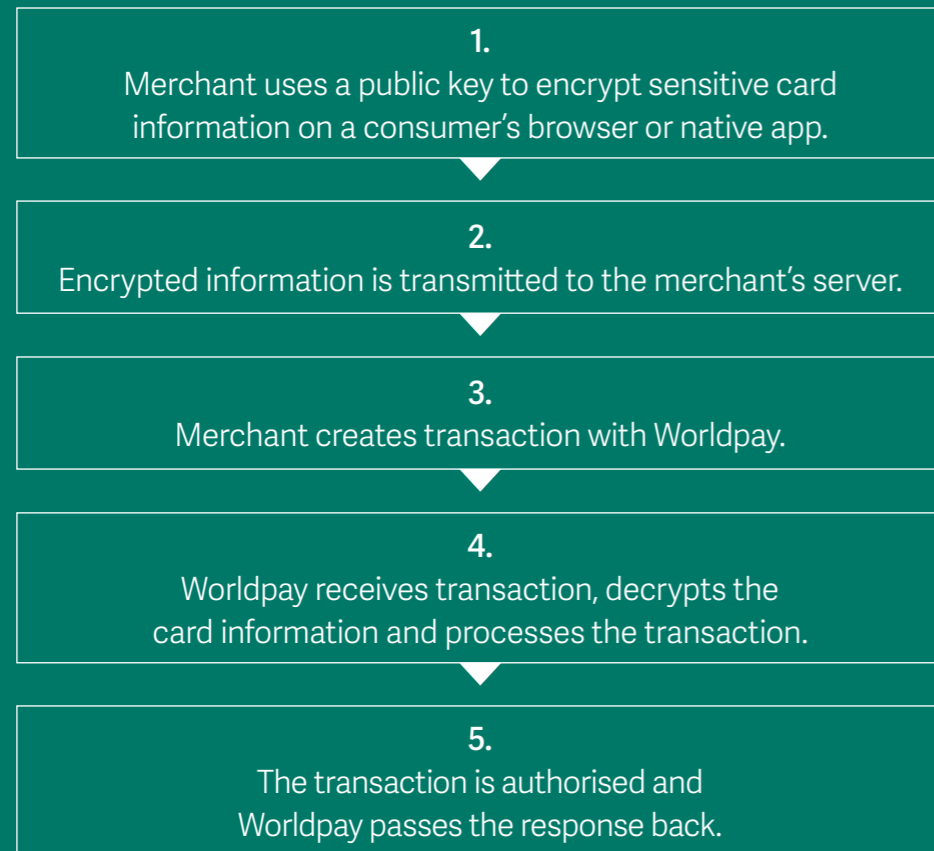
1.
Merchant uses a public key to encrypt sensitive card information on a consumer’s browser or native app.

2.
Encrypted information is transmitted to the merchant’s server.

3.
Merchant creates transaction with Worldpay.

4.
Worldpay receives transaction, decrypts the card information and processes the transaction.

5.
The transaction is authorised and Worldpay passes the response back.